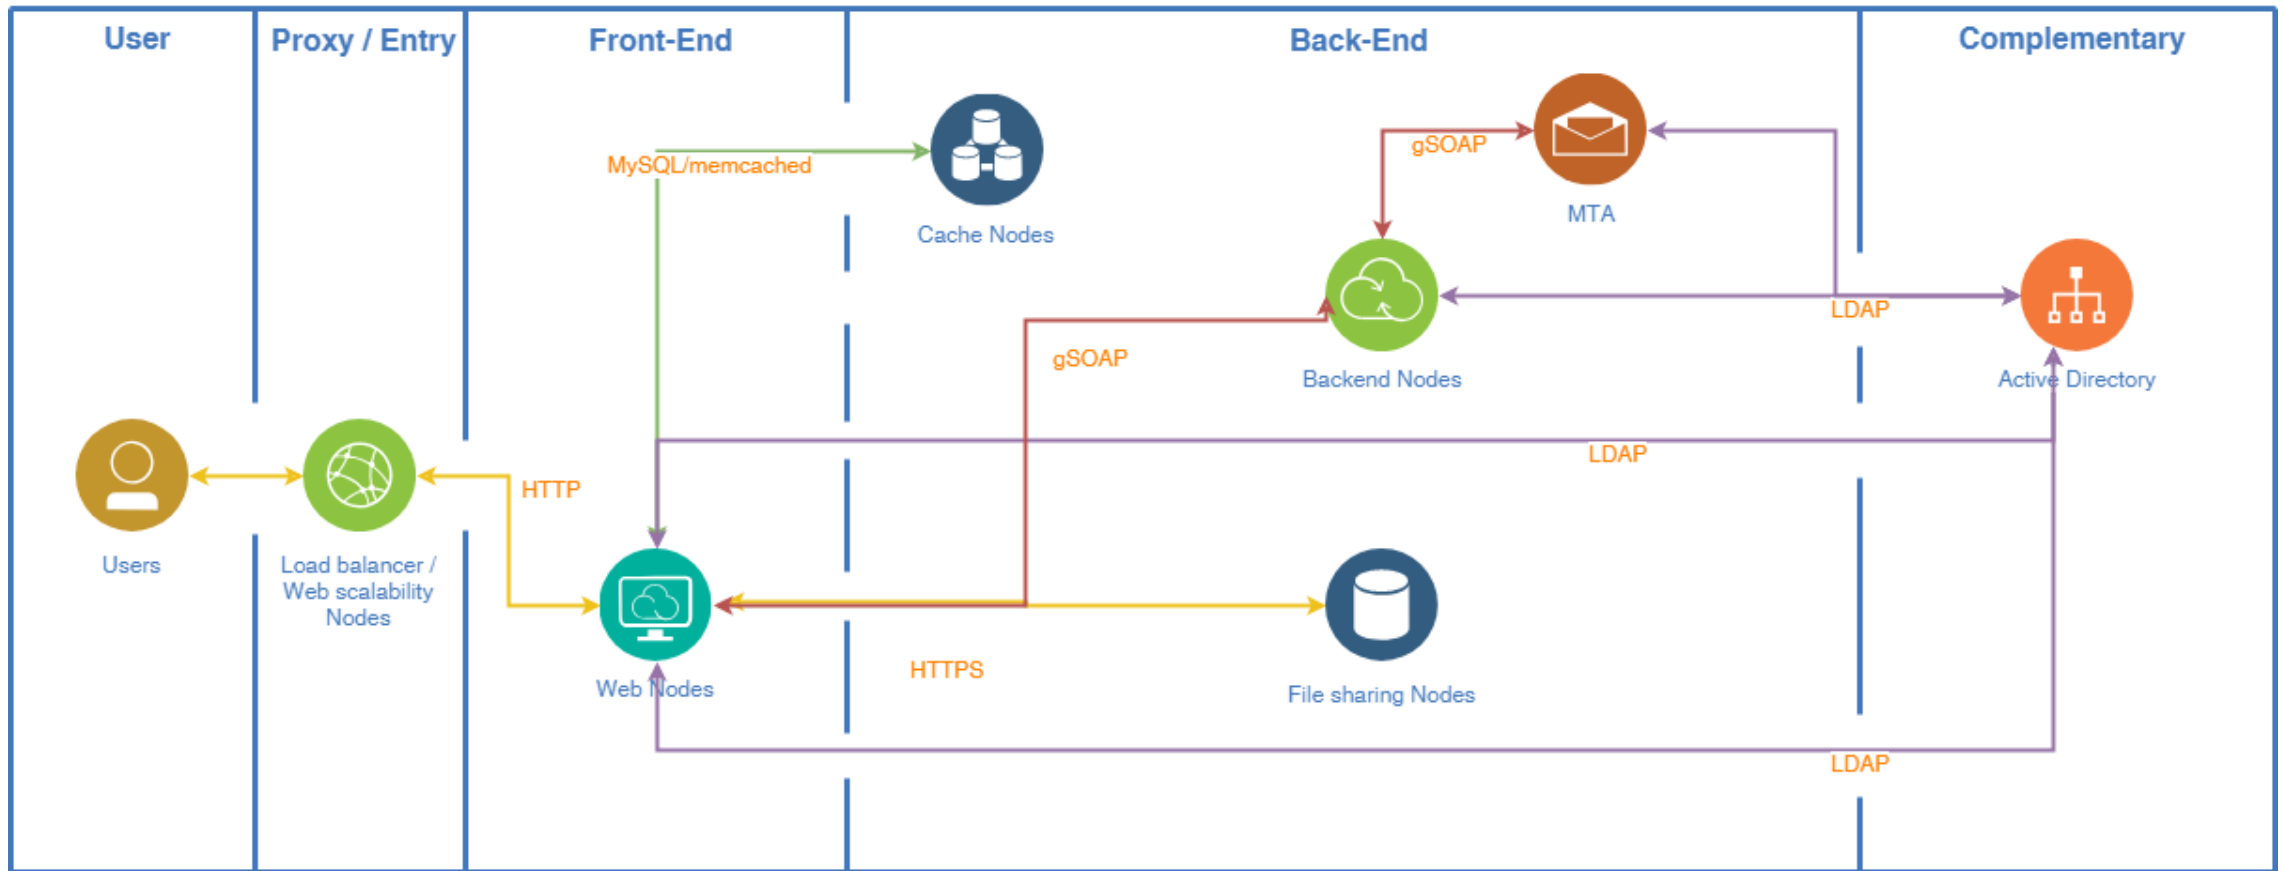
User

Proxy / Entry

Front-End

Back-End

Complementary

MySQL/memcached

Cache Nodes

gSOAP

MTA

Backend Nodes

LDAP

Active Directory

gSOAP

LDAP

HTTP

Users

Load balancer / Web scalability Nodes

Web Nodes

HTTPS

File sharing Nodes

LDAP